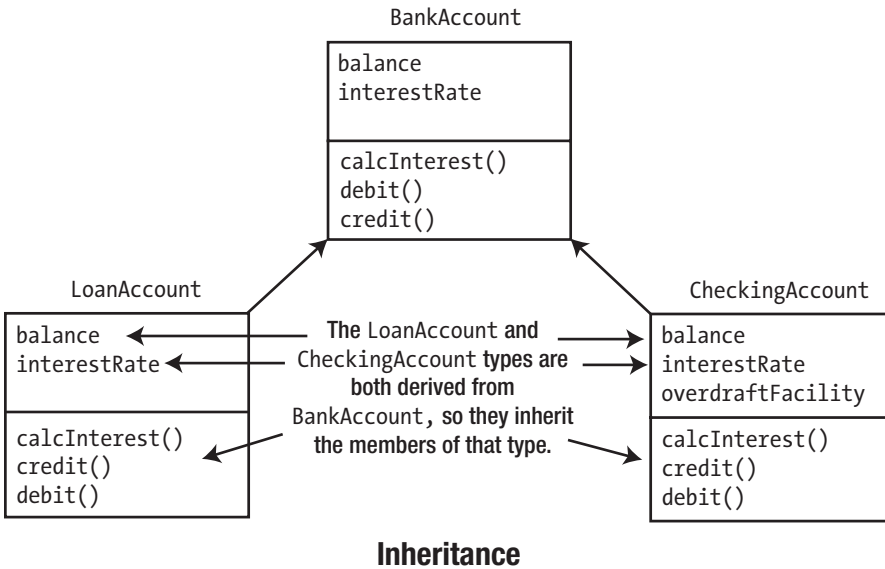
BankAccount

balance
interestRate

calcInterest()
debit()
credit()

LoanAccount

balance
interestRate

calcInterest()
credit()
debit()

The LoanAccount and CheckingAccount types are both derived from BankAccount, so they inherit the members of that type.

CheckingAccount

balance
interestRate
overdraftFacility

calcInterest()
credit()
debit()

Inheritance